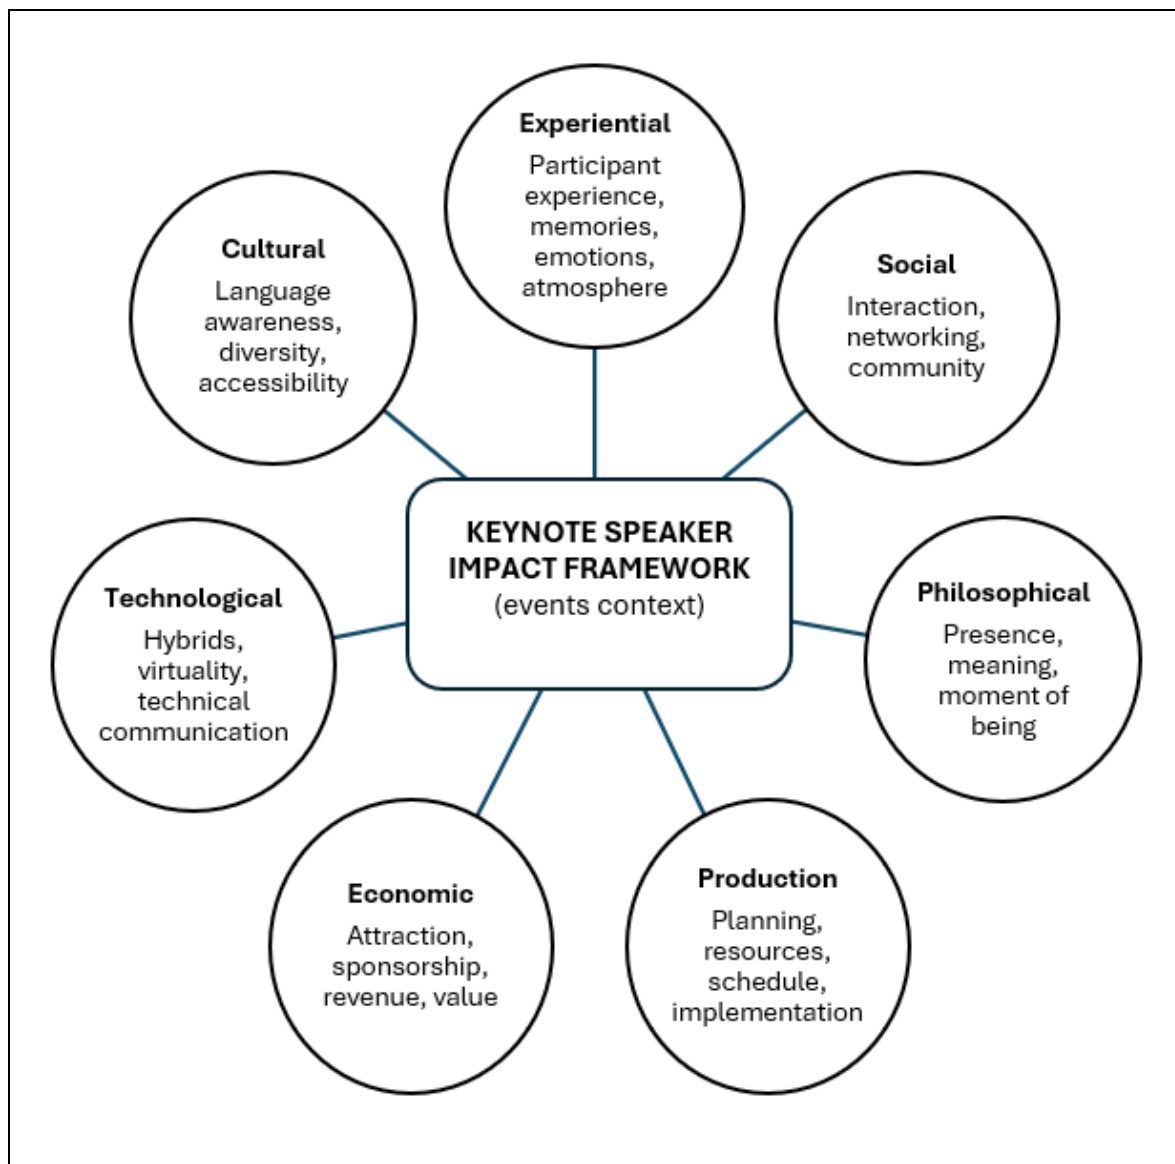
KEYNOTE SPEAKER IMPACT FRAMEWORK
(events context)

Experiential
Participant experience, memories, emotions, atmosphere

Social
Interaction, networking, community

Philosophical
Presence, meaning, moment of being

Production
Planning, resources, schedule, implementation

Economic
Attraction, sponsorship, revenue, value

Technological
Hybrids, virtuality, technical communication

Cultural
Language awareness, diversity, accessibility